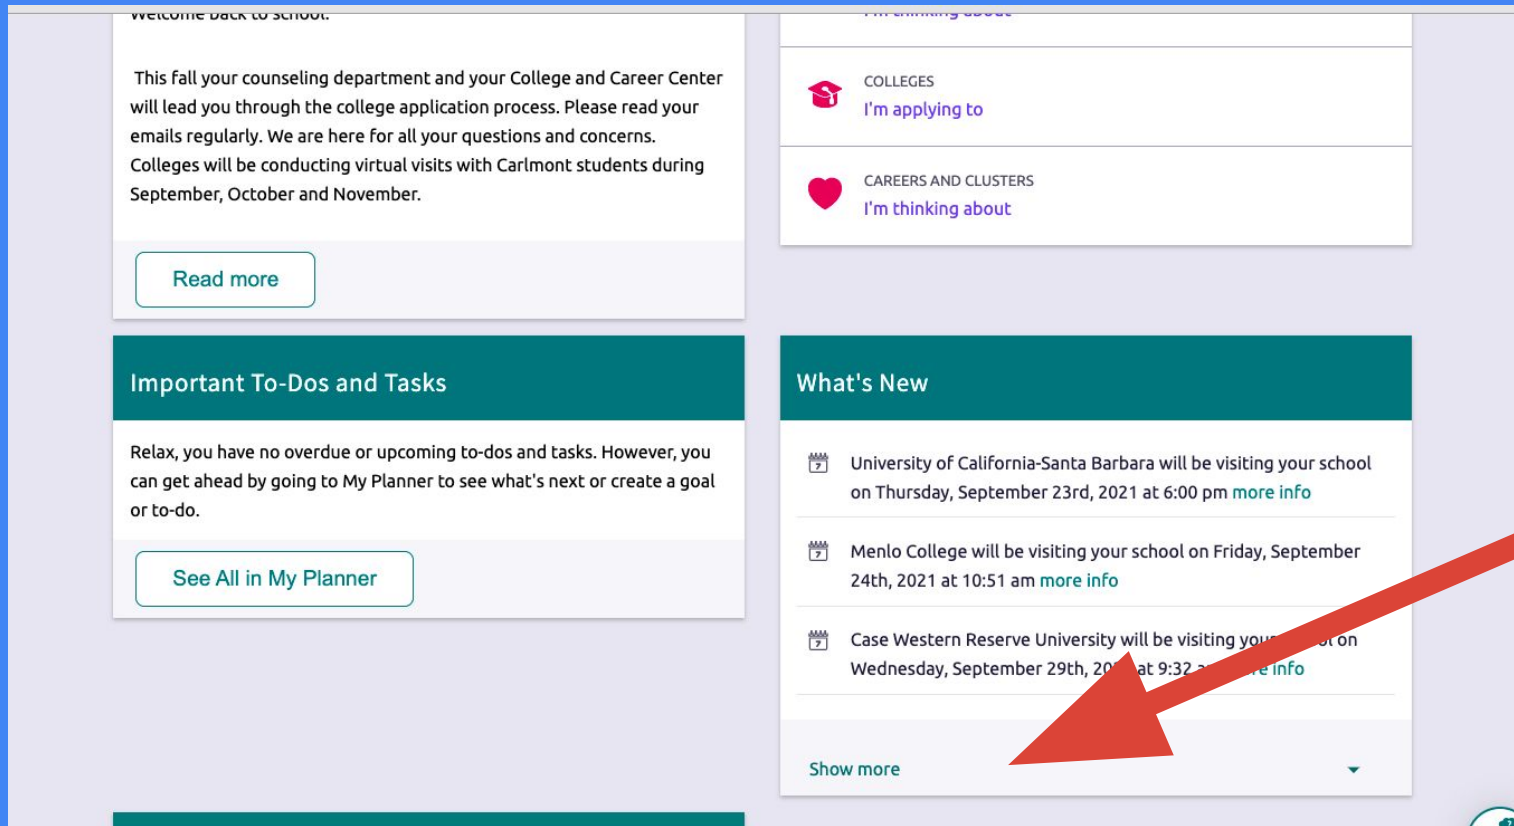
Welcome back to school.

This fall your counseling department and your College and Career Center will lead you through the college application process. Please read your emails regularly. We are here for all your questions and concerns. Colleges will be conducting virtual visits with Carlmont students during September, October and November.

Read more

I'm thinking about

COLLEGES
I'm applying to

CAREERS AND CLUSTERS
I'm thinking about

Important To-Dos and Tasks

Relax, you have no overdue or upcoming to-dos and tasks. However, you can get ahead by going to My Planner to see what's next or create a goal or to-do.

See All in My Planner

What's New

University of California-Santa Barbara will be visiting your school on Thursday, September 23rd, 2021 at 6:00 pm more info

Menlo College will be visiting your school on Friday, September 24th, 2021 at 10:51 am more info

Case Western Reserve University will be visiting you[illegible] on Wednesday, September 29th, 20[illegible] at 9:32 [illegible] info

Show more